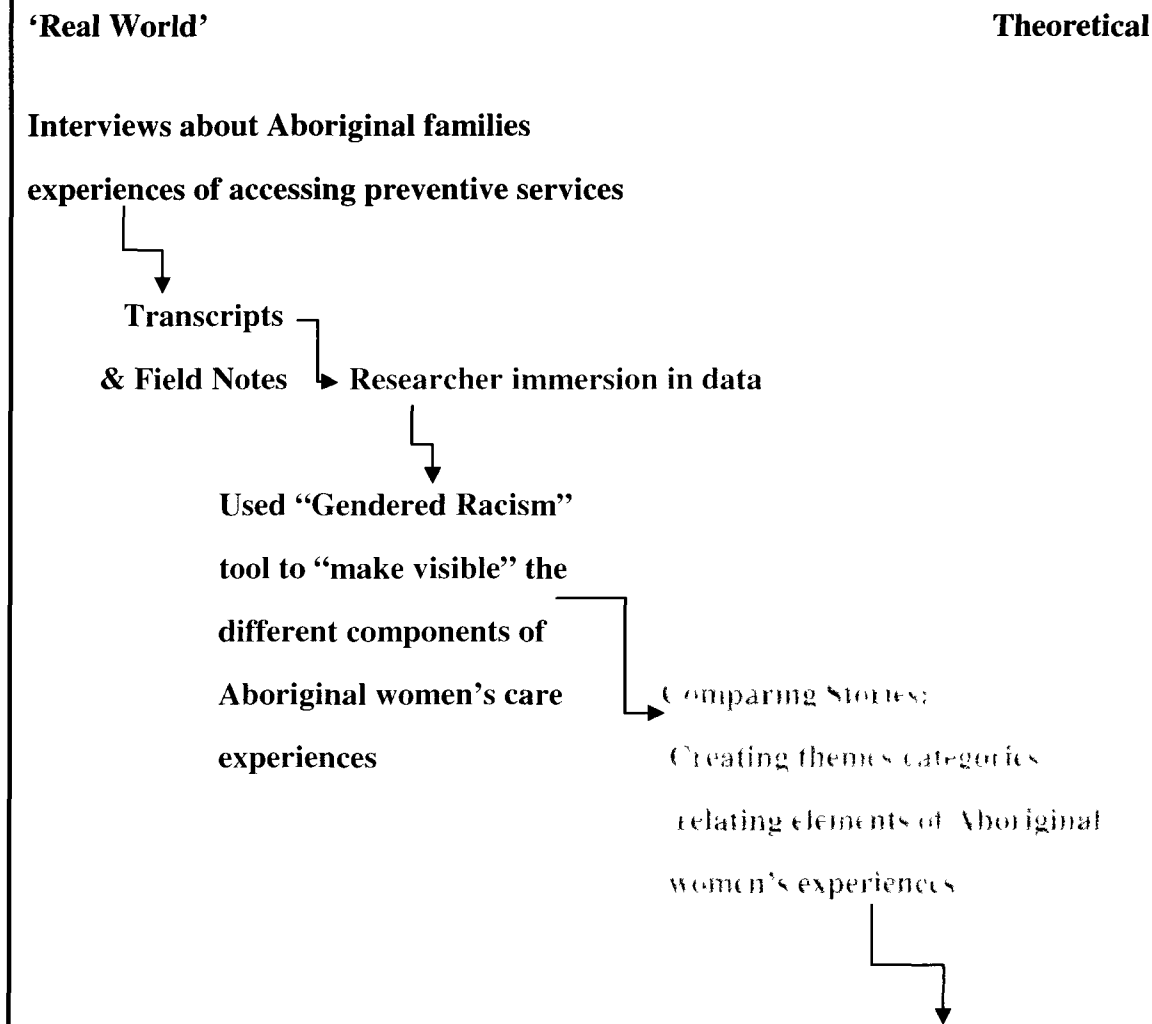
'Real World'

Theoretical

Interviews about Aboriginal families experiences of accessing preventive services

Transcripts & Field Notes

Researcher immersion in data

Used "Gendered Racism" tool to "make visible" the different components of Aboriginal women's care experiences

Comparing Stories: Creating themes categories relating elements of Aboriginal women's experiences